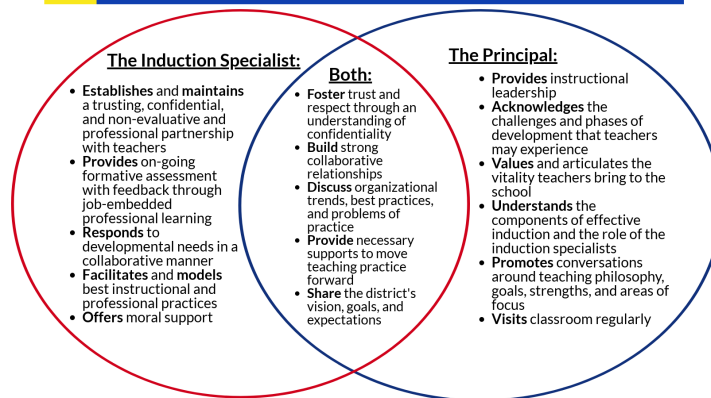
The Induction Specialist:

- **Establishes** and **maintains** a trusting, confidential, and non-evaluative and professional partnership with teachers
- **Provides** on-going formative assessment with feedback through job-embedded professional learning
- **Responds** to developmental needs in a collaborative manner
- **Facilitates** and **models** best instructional and professional practices
- **Offers** moral support

Both:

- **Foster** trust and respect through an understanding of confidentiality
- **Build** strong collaborative relationships
- **Discuss** organizational trends, best practices, and problems of practice
- **Provide** necessary supports to move teaching practice forward
- **Share** the district's vision, goals, and expectations

The Principal:

- **Provides** instructional leadership
- **Acknowledges** the challenges and phases of development that teachers may experience
- **Values** and articulates the vitality teachers bring to the school
- **Understands** the components of effective induction and the role of the induction specialists
- **Promotes** conversations around teaching philosophy, goals, strengths, and areas of focus
- **Visits** classroom regularly